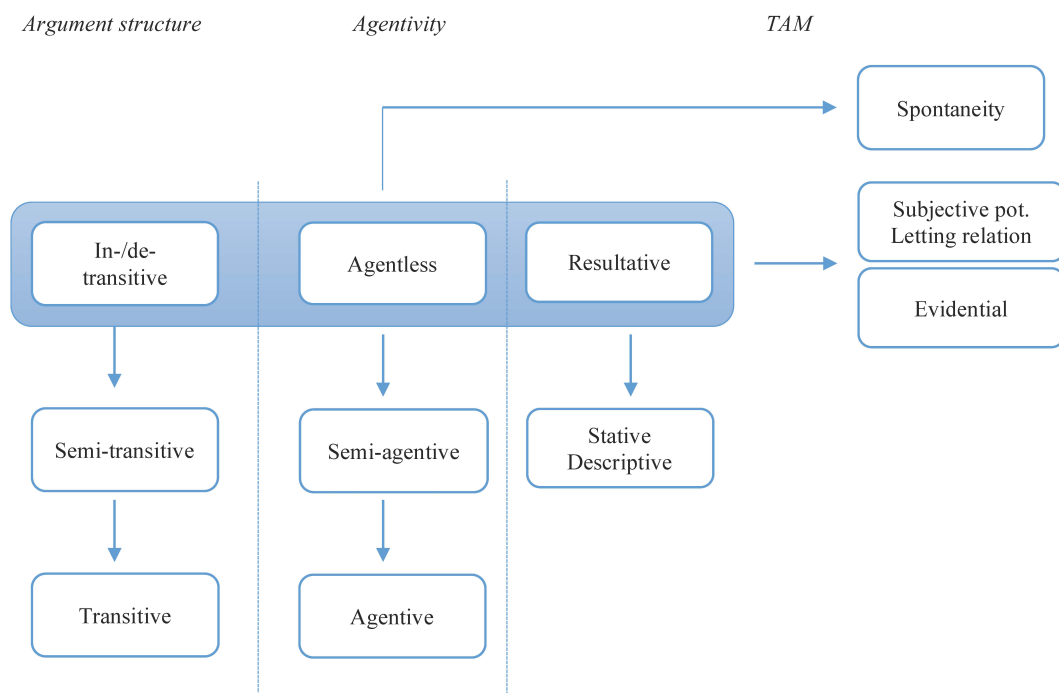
Argument structure

Agentivity

TAM

Spontaneity

In-/de-transitive

Agentless

Resultative

Subjective pot.
Letting relation

Evidential

Semi-transitive

Semi-agentive

Stative
Descriptive

Transitive

Agentive